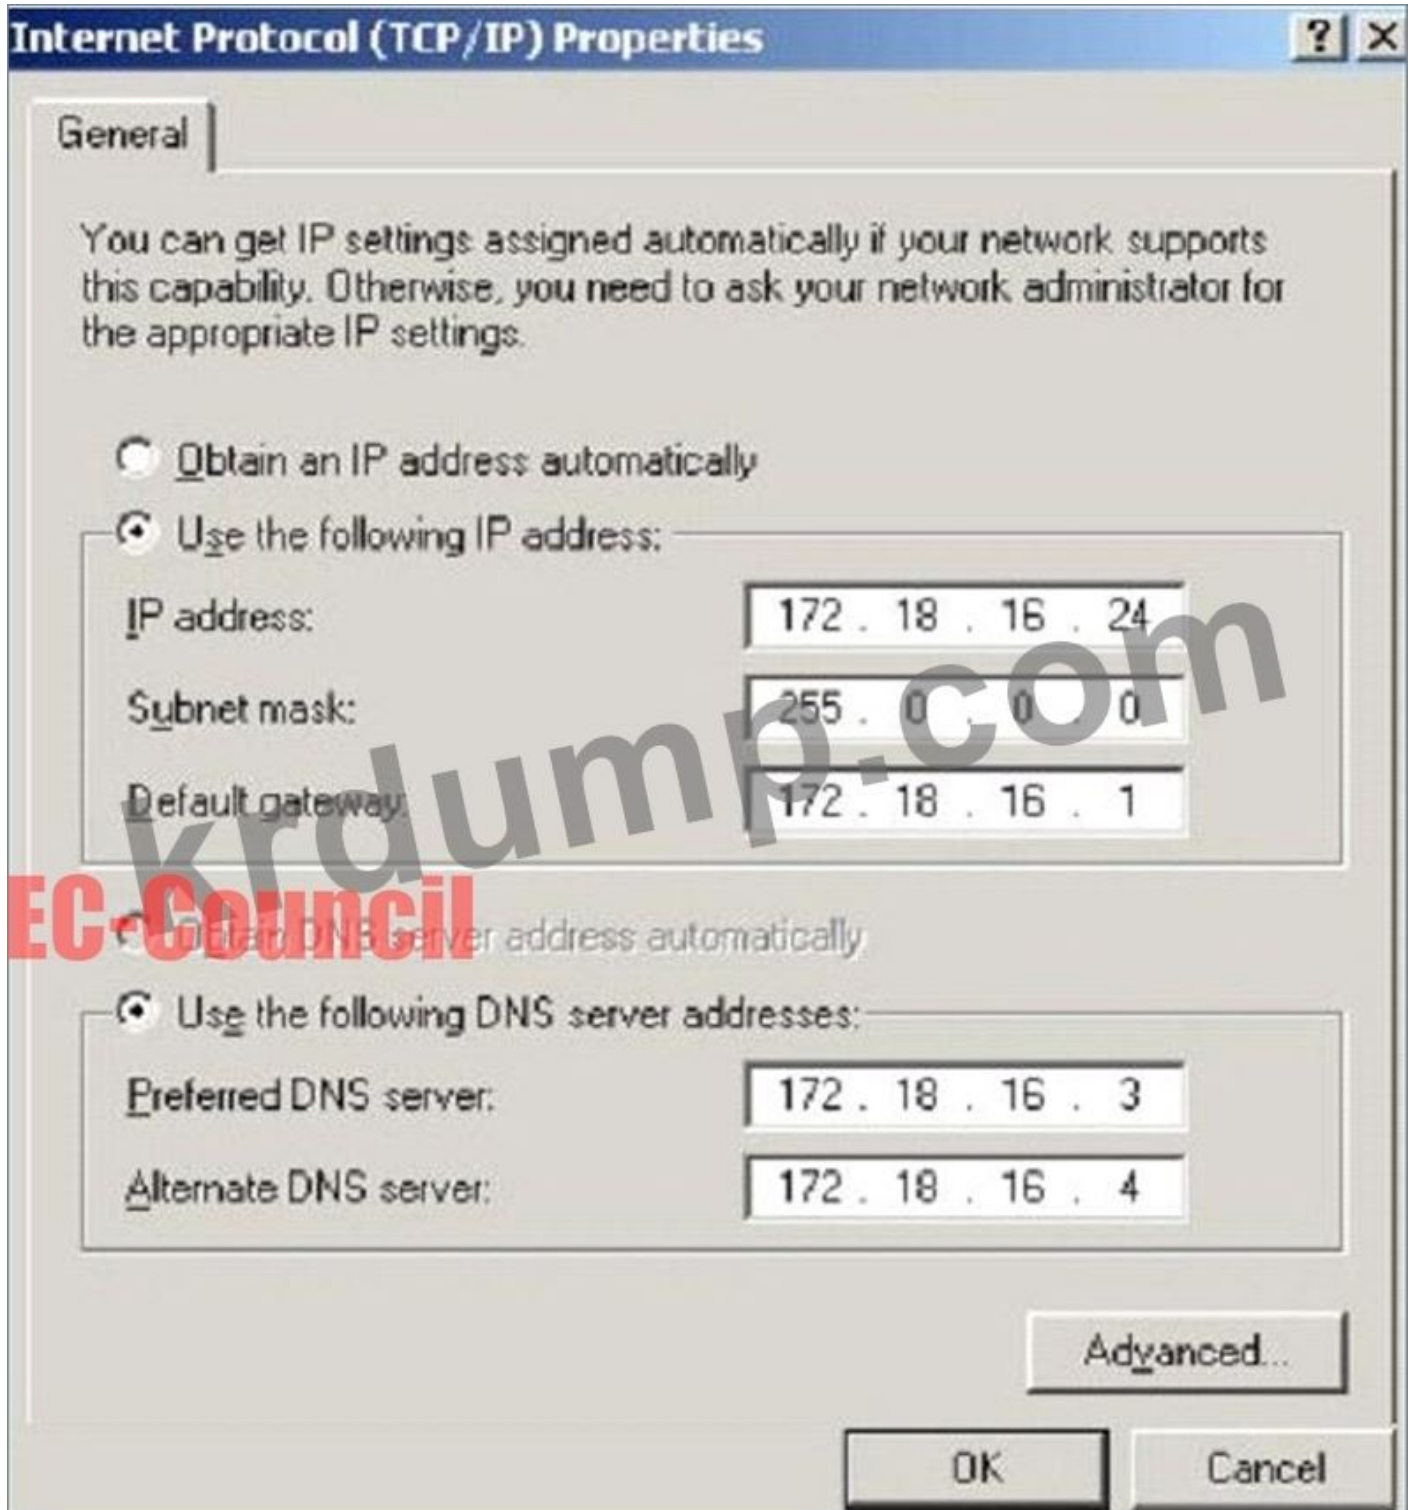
Internet Protocol (TCP/IP) Properties ? X

General

You can get IP settings assigned automatically if your network supports this capability. Otherwise, you need to ask your network administrator for the appropriate IP settings.

Obtain an IP address automatically

Use the following IP address:

IP address: 172 . 18 . 16 . 24

Subnet mask: 255 . 0 . 0 . 0

Default gateway: 172 . 18 . 16 . 1

krdump.com

EC-Council

Obtain DNS server address automatically

Use the following DNS server addresses:

Preferred DNS server: 172 . 18 . 16 . 3

Alternate DNS server: 172 . 18 . 16 . 4

Advanced...

OK

Cancel